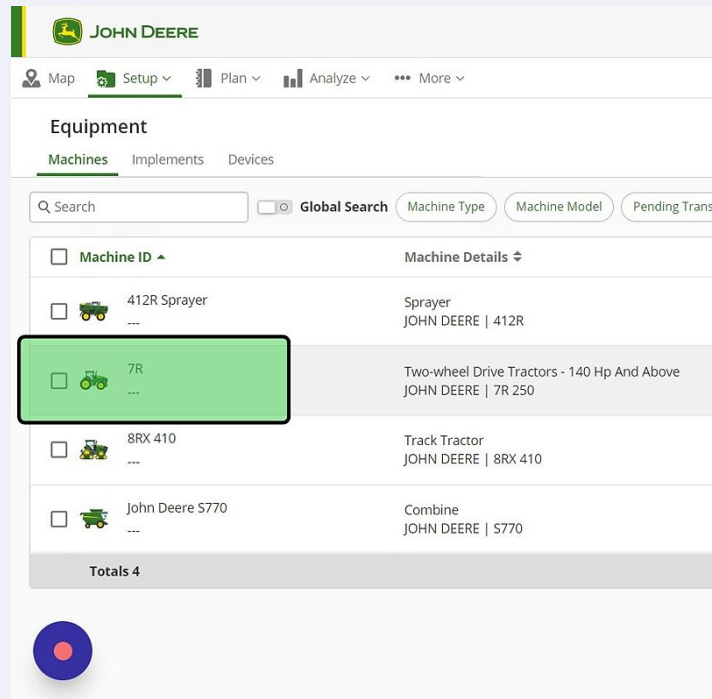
JOHN DEERE

Map Setup Plan Analyze More

Equipment

Machines Implements Devices

Search Global Search Machine Type Machine Model Pending Trans

| Machine ID | Machine Details |
|---|---|
| 412R Sprayer --- | Sprayer JOHN DEERE \| 412R |
| 7R --- | Two-wheel Drive Tractors - 140 Hp And Above JOHN DEERE \| 7R 250 |
| 8RX 410 --- | Track Tractor JOHN DEERE \| 8RX 410 |
| John Deere S770 --- | Combine JOHN DEERE \| S770 |
| Totals 4 | |